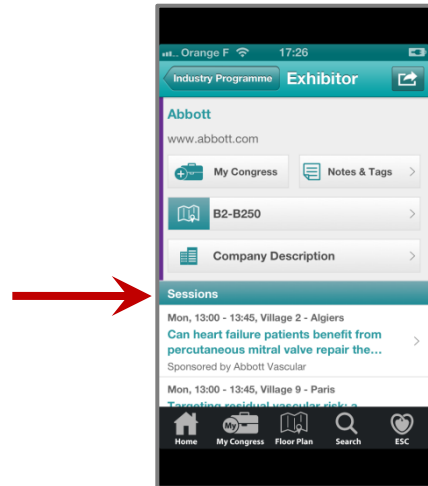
Orange F 17:26

Industry Programme Exhibitor

Abbott

www.abbott.com

My Congress

Notes & Tags

B2-B250

Company Description

Sessions

Mon, 13:00 - 13:45, Village 2 - Algiers

Can heart failure patients benefit from percutaneous mitral valve repair the...

Sponsored by Abbott Vascular

Mon, 13:00 - 13:45, Village 9 - Paris

Targeting residual vascular risk: a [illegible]

Home My Congress Floor Plan Search ESC